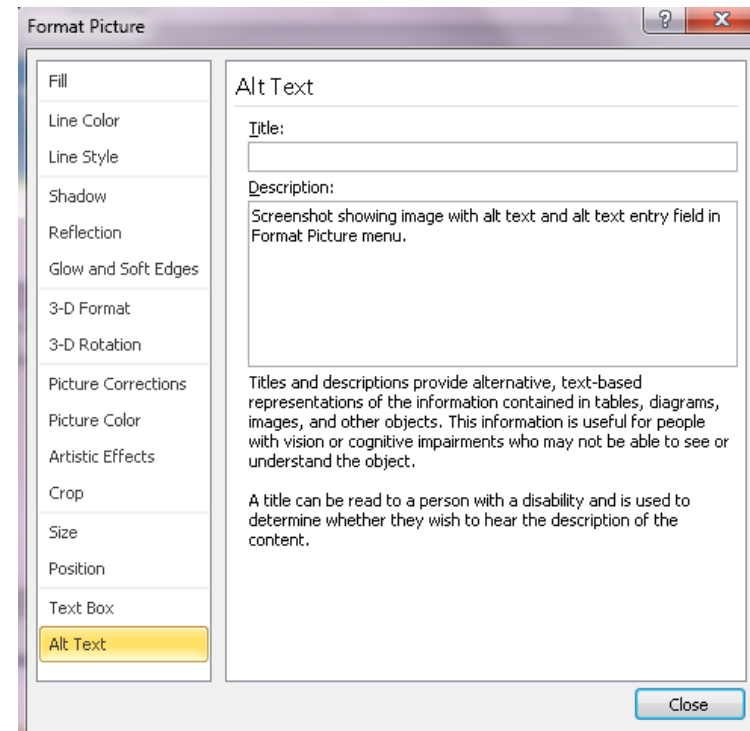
Format Picture

?

X

Fill
Line Color
Line Style
Shadow
Reflection
Glow and Soft Edges
3-D Format
3-D Rotation
Picture Corrections
Picture Color
Artistic Effects
Crop
Size
Position
Text Box
Alt Text

Alt Text

Title:

Description:

Screenshot showing image with alt text and alt text entry field in Format Picture menu.

Titles and descriptions provide alternative, text-based representations of the information contained in tables, diagrams, images, and other objects. This information is useful for people with vision or cognitive impairments who may not be able to see or understand the object.

A title can be read to a person with a disability and is used to determine whether they wish to hear the description of the content.

Close